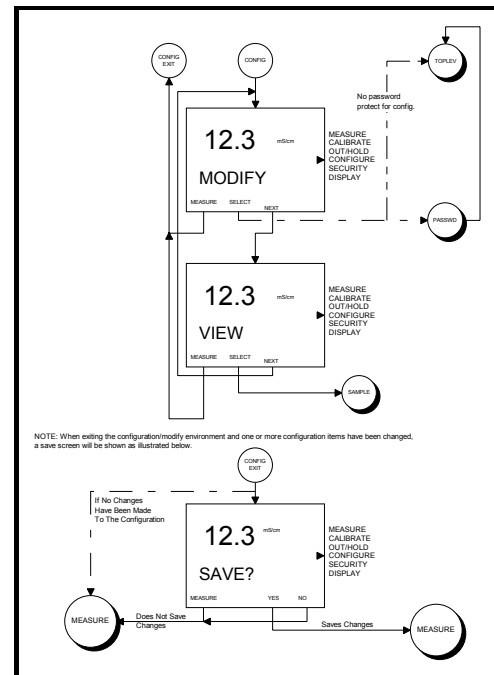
CONFIG EXIT

CONFIG

TOPLEV

No password protect for config.

12.3 mS/cm

MODIFY

MEASURE SELECT NEXT

MEASURE
CALIBRATE
OUT/HOLD
CONFIGURE
SECURITY
DISPLAY

PASSWD

12.3 mS/cm

VIEW

MEASURE SELECT NEXT

MEASURE
CALIBRATE
OUT/HOLD
CONFIGURE
SECURITY
DISPLAY

SAMPLE

NOTE: When exiting the configuration/modify environment and one or more configuration items have been changed, a save screen will be shown as illustrated below.

CONFIG EXIT

If No Changes Have Been Made To The Configuration

12.3 mS/cm

SAVE?

MEASURE YES NO

MEASURE
CALIBRATE
OUT/HOLD
CONFIGURE
SECURITY
DISPLAY

MEASURE

Does Not Save Changes

Saves Changes

MEASURE